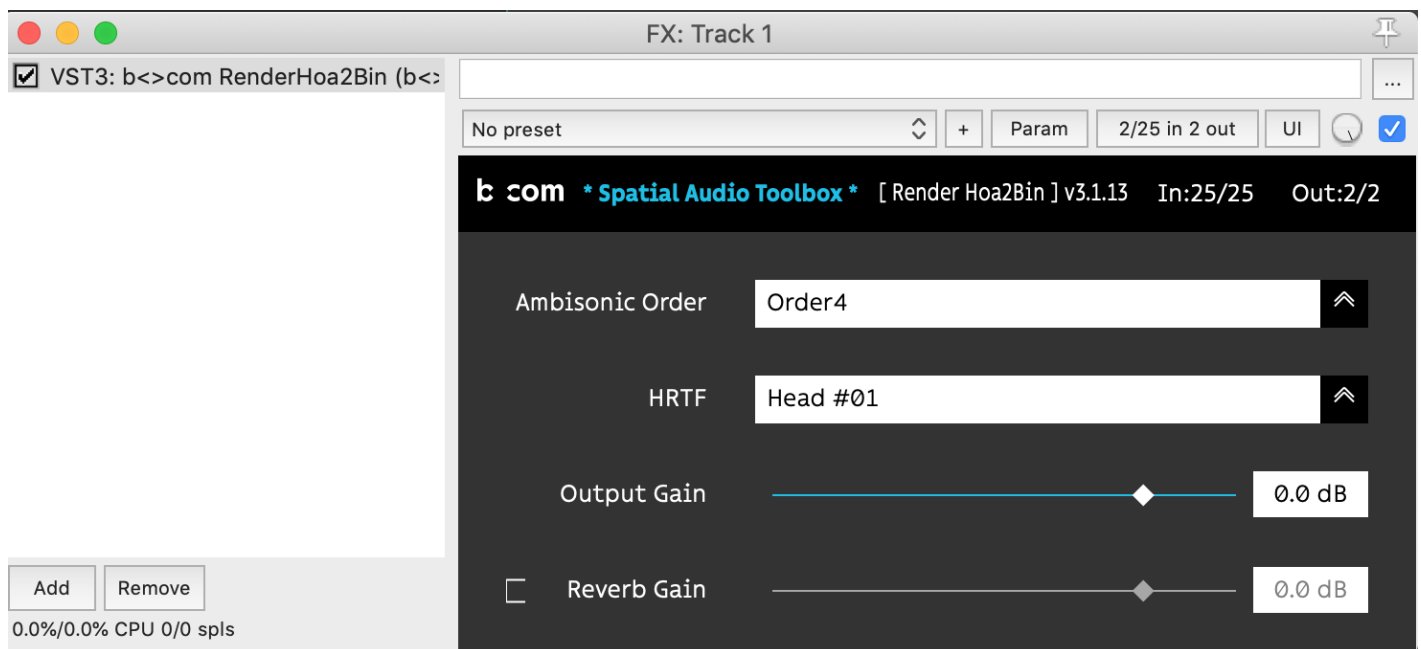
FX: Track 1

VST3: b<>com RenderHoa2Bin (b<>

...

No preset

+

Param

2/25 in 2 out

UI

b<>com * Spatial Audio Toolbox * [ Render Hoa2Bin ] v3.1.13 In:25/25 Out:2/2

Ambisonic Order

Order4

HRTF

Head #01

Output Gain

0.0 dB

Reverb Gain

0.0 dB

Add

Remove

0.0%/0.0% CPU 0/0 spls